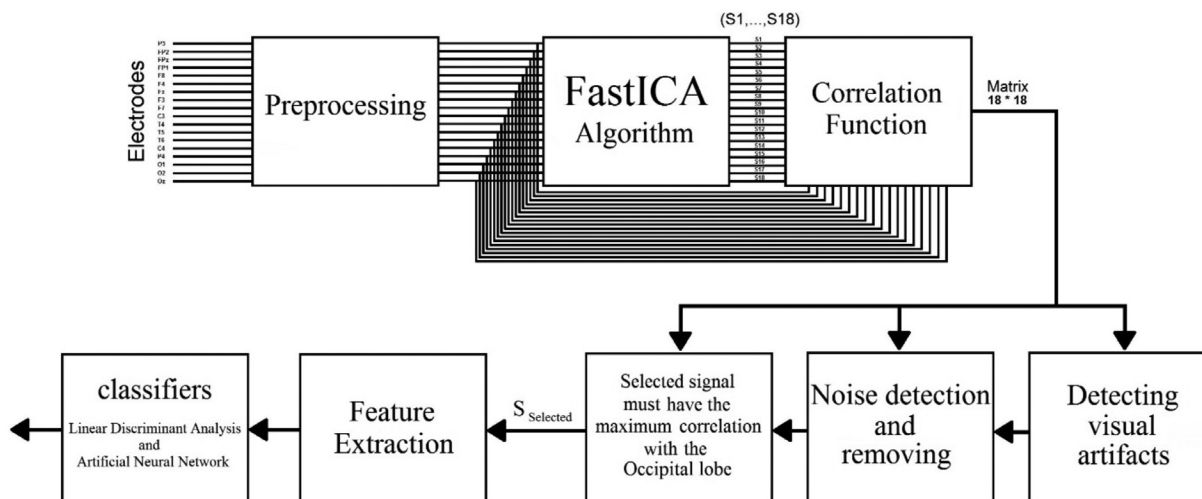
Electrodes

P3
FP2
FPz
FP1
F8
F4
Fz
F3
F7
C3
T4
T5
T6
C4
P4
O1
O2
Oz

Preprocessing

FastICA
Algorithm

(S1,...,S18)

S1
S2
S3
S4
S5
S6
S7
S8
S9
S10
S11
S12
S13
S14
S15
S16
S17
S18

Correlation Function

Matrix
18 * 18

classifiers
Linear Discriminant Analysis and Artificial Neural Network

Feature Extraction

$S_{Selected}$

Selected signal must have the maximum correlation with the Occipital lobe

Noise detection and removing

Detecting visual artifacts